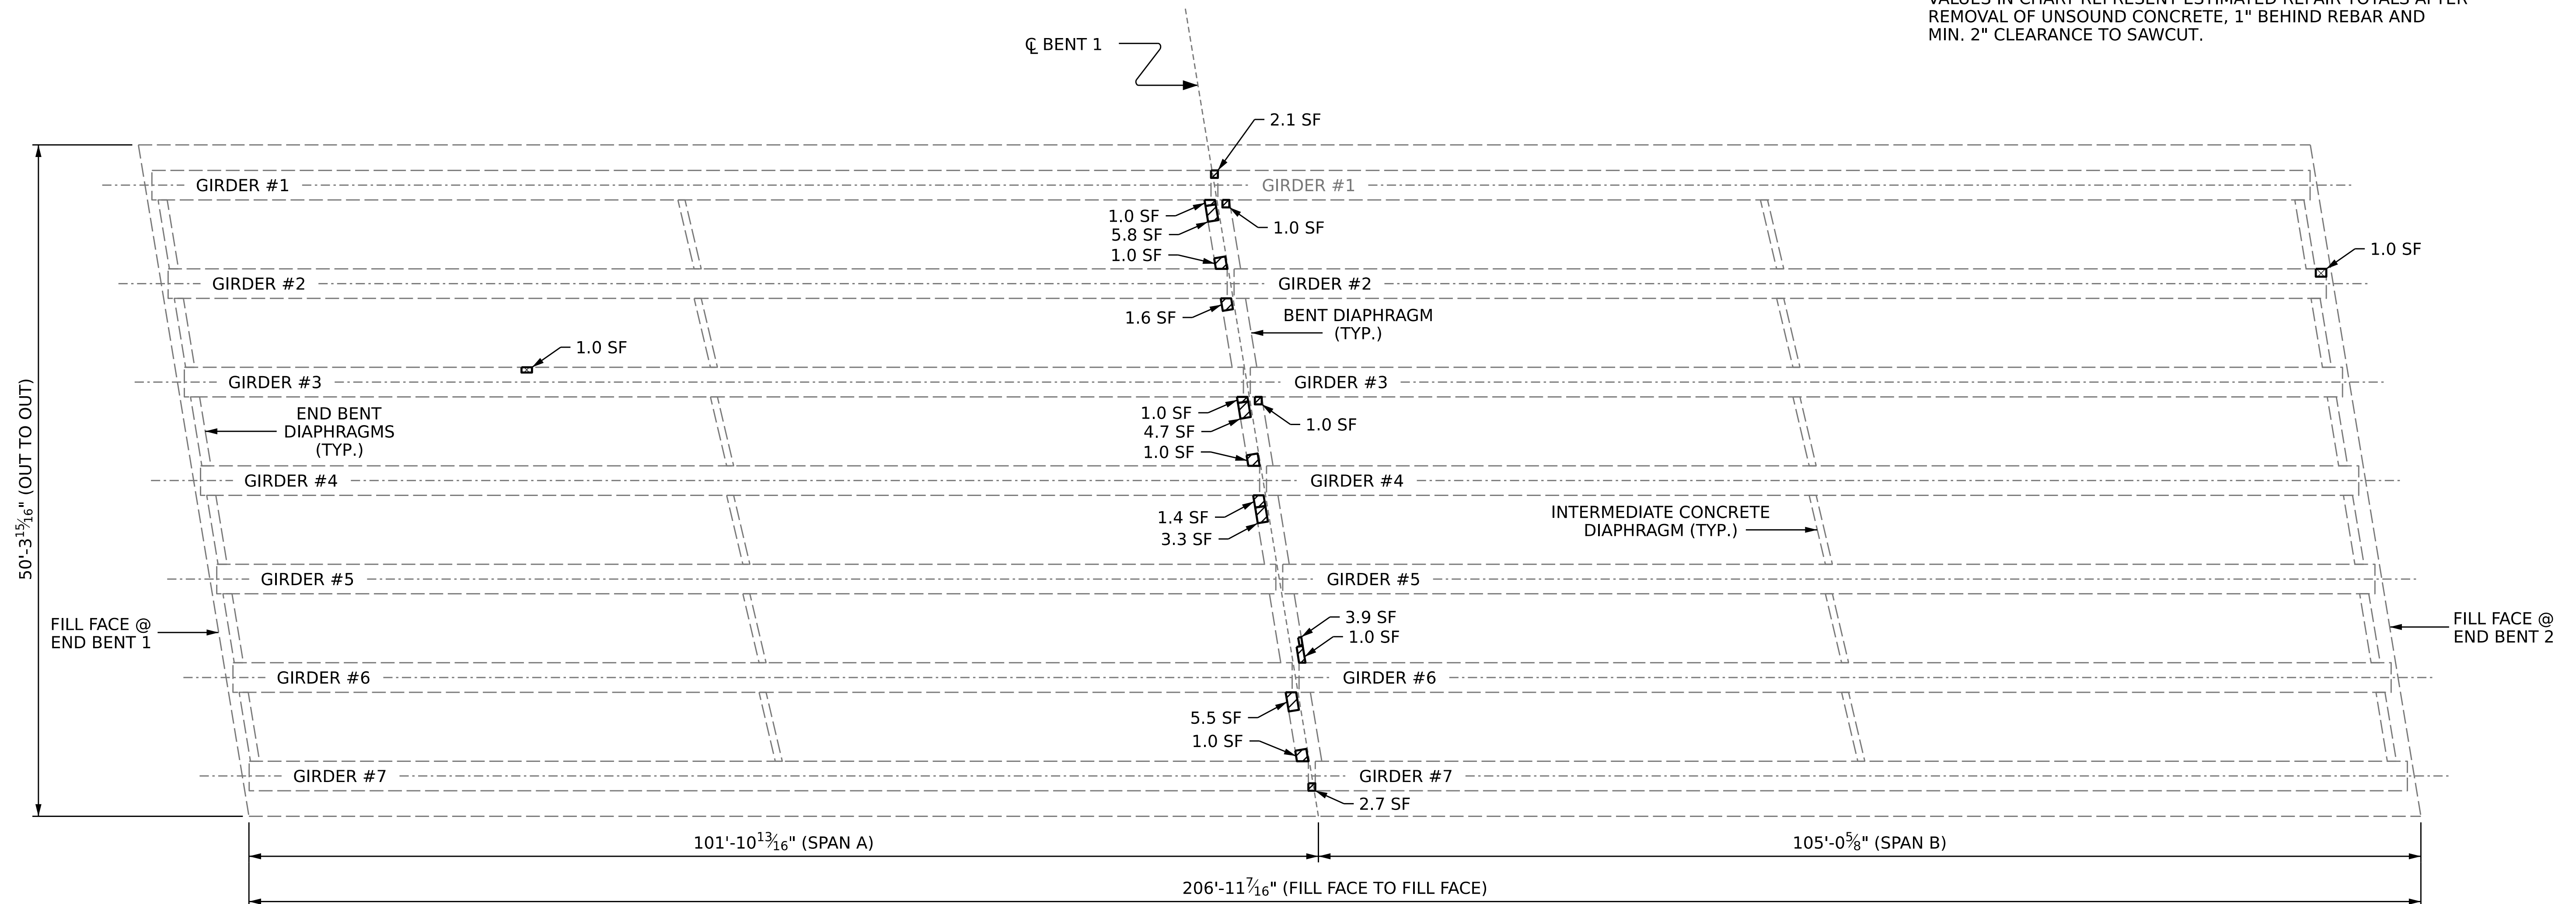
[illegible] REMOVAL OF UNSOUND CONCRETE, 1" BEHIND REBAR AND MIN. 2" CLEARANCE TO SAWCUT.

℄ BENT 1

2.1 SF

GIRDER #1

GIRDER #1

1.0 SF
5.8 SF
1.0 SF

1.0 SF

1.0 SF

GIRDER #2

GIRDER #2

1.6 SF

BENT DIAPHRAGM (TYP.)

1.0 SF

GIRDER #3

GIRDER #3

END BENT DIAPHRAGMS (TYP.)

1.0 SF
4.7 SF
1.0 SF

1.0 SF

GIRDER #4

GIRDER #4

1.4 SF
3.3 SF

INTERMEDIATE CONCRETE DIAPHRAGM (TYP.)

50'-3$\frac{15}{16}$" (OUT TO OUT)

GIRDER #5

GIRDER #5

3.9 SF
1.0 SF

FILL FACE @ END BENT 1

FILL FACE @ END BENT 2

GIRDER #6

GIRDER #6

5.5 SF
1.0 SF

GIRDER #7

GIRDER #7

2.7 SF

101'-10$\frac{13}{16}$" (SPAN A)

105'-0$\frac{5}{8}$" (SPAN B)

206'-11$\frac{7}{16}$" (FILL FACE TO FILL FACE)